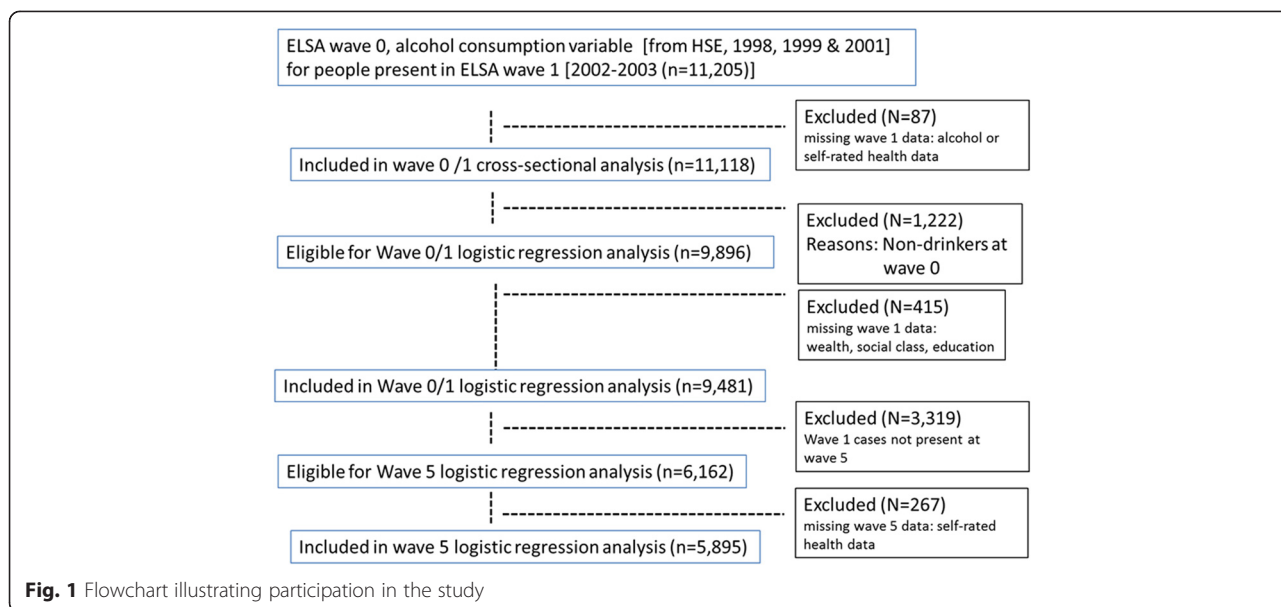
ELSA wave 0, alcohol consumption variable [from HSE, 1998, 1999 & 2001] for people present in ELSA wave 1 [2002-2003 (n=11,205)]

Excluded (N=87)
missing wave 1 data: alcohol or self-rated health data

Included in wave 0 /1 cross-sectional analysis (n=11,118)

Excluded (N=1,222)
Reasons: Non-drinkers at wave 0

Eligible for Wave 0/1 logistic regression analysis (n=9,896)

Excluded (N=415)
missing wave 1 data: wealth, social class, education

Included in Wave 0/1 logistic regression analysis (n=9,481)

Excluded (N=3,319)
Wave 1 cases not present at wave 5

Eligible for Wave 5 logistic regression analysis (n=6,162)

Excluded (N=267)
missing wave 5 data: self-rated health data

Included in wave 5 logistic regression analysis (n=5,895)

**Fig. 1** Flowchart illustrating participation in the study